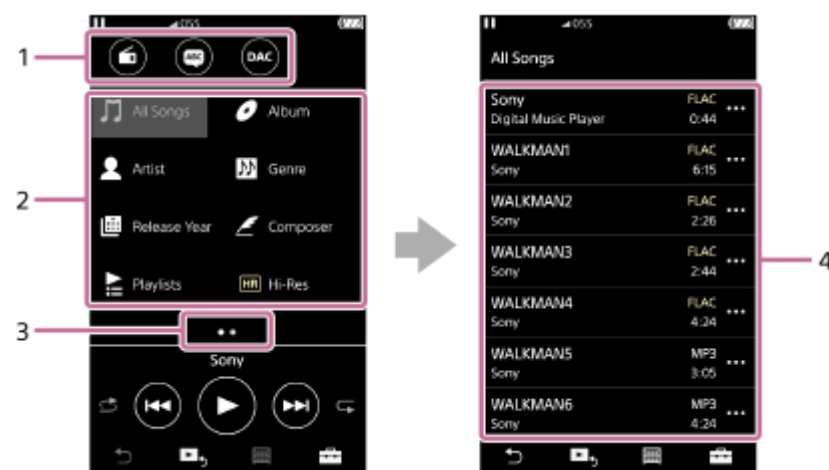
1
DAC
All Songs
Album
Artist
Genre
Release Year
Composer
Playlists
HR Hi-Res
2
3
Sony

All Songs
Sony
Digital Music Player
FLAC
0:44
WALKMAN1
Sony
FLAC
6:15
WALKMAN2
Sony
FLAC
2:26
WALKMAN3
Sony
FLAC
2:44
WALKMAN4
Sony
FLAC
4:24
WALKMAN5
Sony
MP3
3:05
WALKMAN6
Sony
MP3
4:24
4